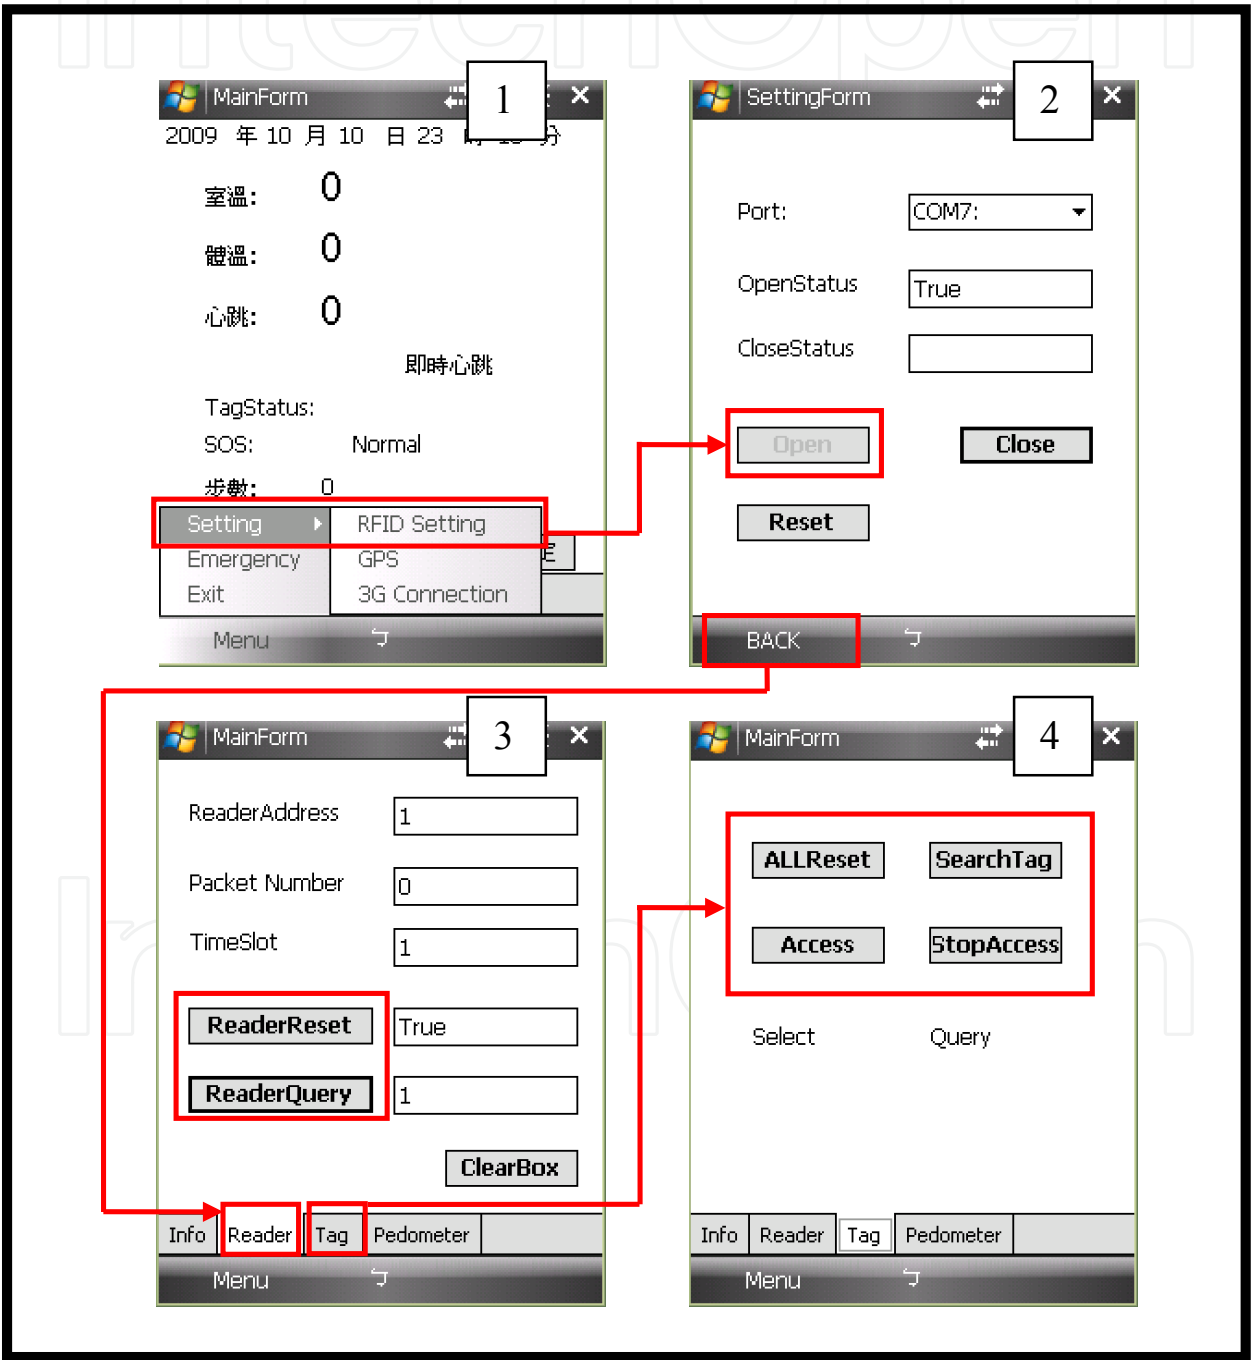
MainForm
1
2009 年 10 月 10 日 23 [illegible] 分
室溫: 0
體溫: 0
心跳: 0
即時心跳
TagStatus:
SOS: Normal
步數: 0
Setting
RFID Setting
Emergency
GPS
Exit
3G Connection
Menu

SettingForm
2
Port: COM7:
OpenStatus True
CloseStatus
Open
Close
Reset
BACK

MainForm
3
ReaderAddress 1
Packet Number 0
TimeSlot 1
ReaderReset True
ReaderQuery 1
ClearBox
Info Reader Tag Pedometer
Menu

MainForm
4
ALLReset SearchTag
Access StopAccess
Select Query
Info Reader Tag Pedometer
Menu